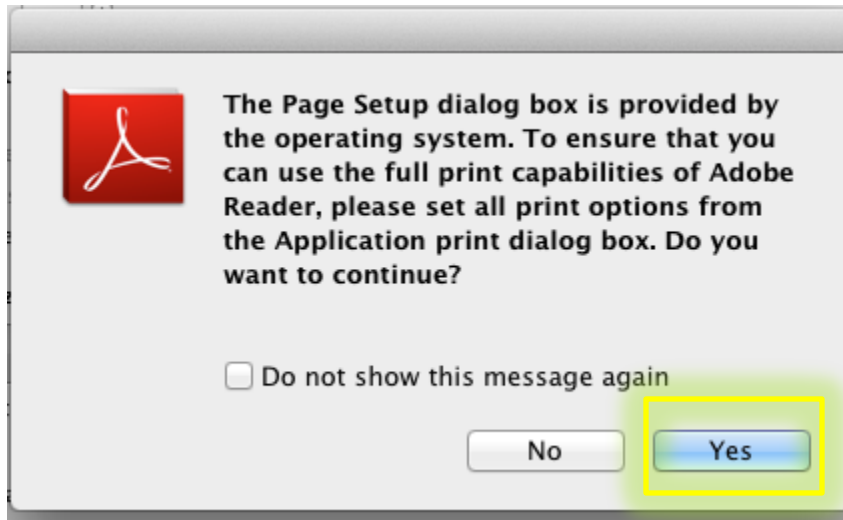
The Page Setup dialog box is provided by the operating system. To ensure that you can use the full print capabilities of Adobe Reader, please set all print options from the Application print dialog box. Do you want to continue?

Do not show this message again

No

Yes